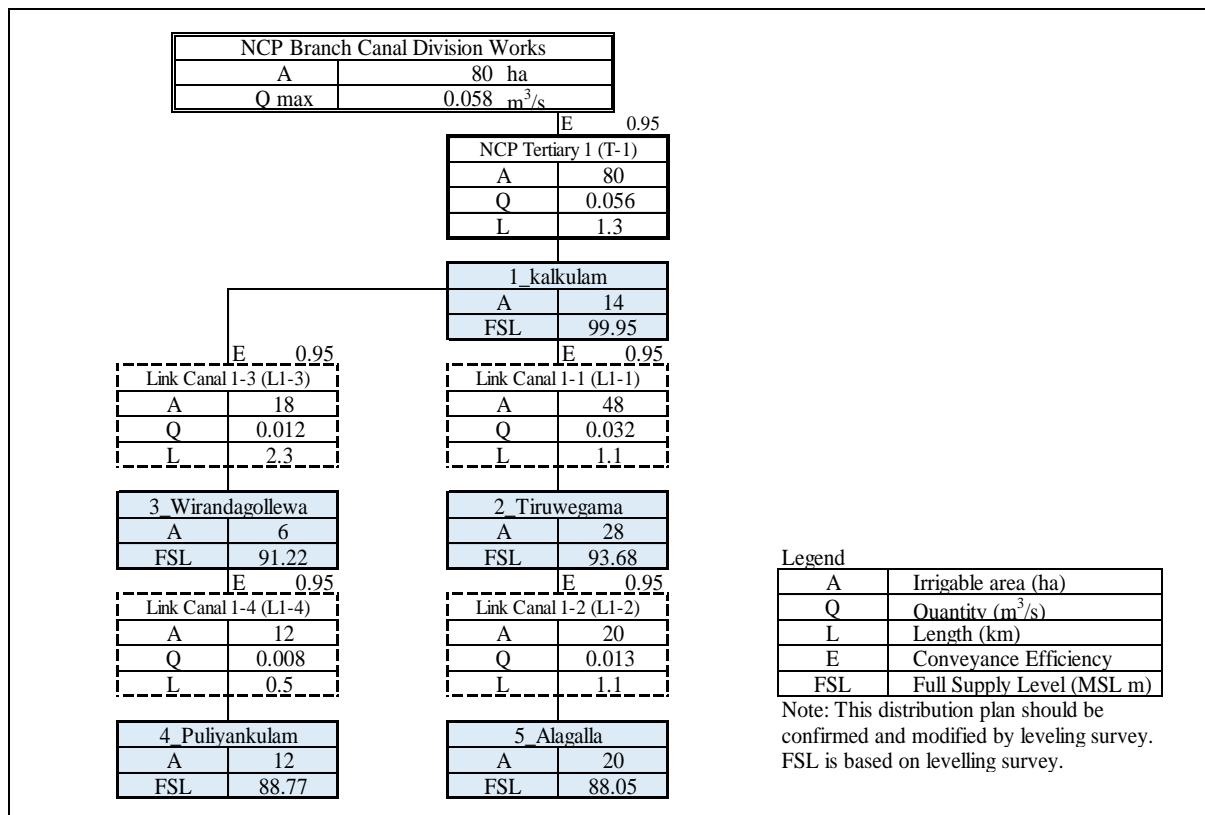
| NCP Branch Canal Division Works | |
|---|---|
| A | 80 ha |
| Q max | 0.058 $m^3/s$ |

E 0.95

| NCP Tertiary 1 (T-1) | |
|---|---|
| A | 80 |
| Q | 0.056 |
| L | 1.3 |

| 1_kalkulam | |
|---|---|
| A | 14 |
| FSL | 99.95 |

E 0.95

| Link Canal 1-3 (L1-3) | |
|---|---|
| A | 18 |
| Q | 0.012 |
| L | 2.3 |

| 3_Wirandagollewa | |
|---|---|
| A | 6 |
| FSL | 91.22 |

E 0.95

| Link Canal 1-4 (L1-4) | |
|---|---|
| A | 12 |
| Q | 0.008 |
| L | 0.5 |

| 4_Puliyankulam | |
|---|---|
| A | 12 |
| FSL | 88.77 |

E 0.95

| Link Canal 1-1 (L1-1) | |
|---|---|
| A | 48 |
| Q | 0.032 |
| L | 1.1 |

| 2_Tiruwegama | |
|---|---|
| A | 28 |
| FSL | 93.68 |

E 0.95

| Link Canal 1-2 (L1-2) | |
|---|---|
| A | 20 |
| Q | 0.013 |
| L | 1.1 |

| 5_Alagalla | |
|---|---|
| A | 20 |
| FSL | 88.05 |

Legend

| A | Irrigable area (ha) |
|---|---|
| Q | Quantity ($m^3/s$) |
| L | Length (km) |
| E | Conveyance Efficiency |
| FSL | Full Supply Level (MSL m) |

Note: This distribution plan should be confirmed and modified by leveling survey. FSL is based on levelling survey.